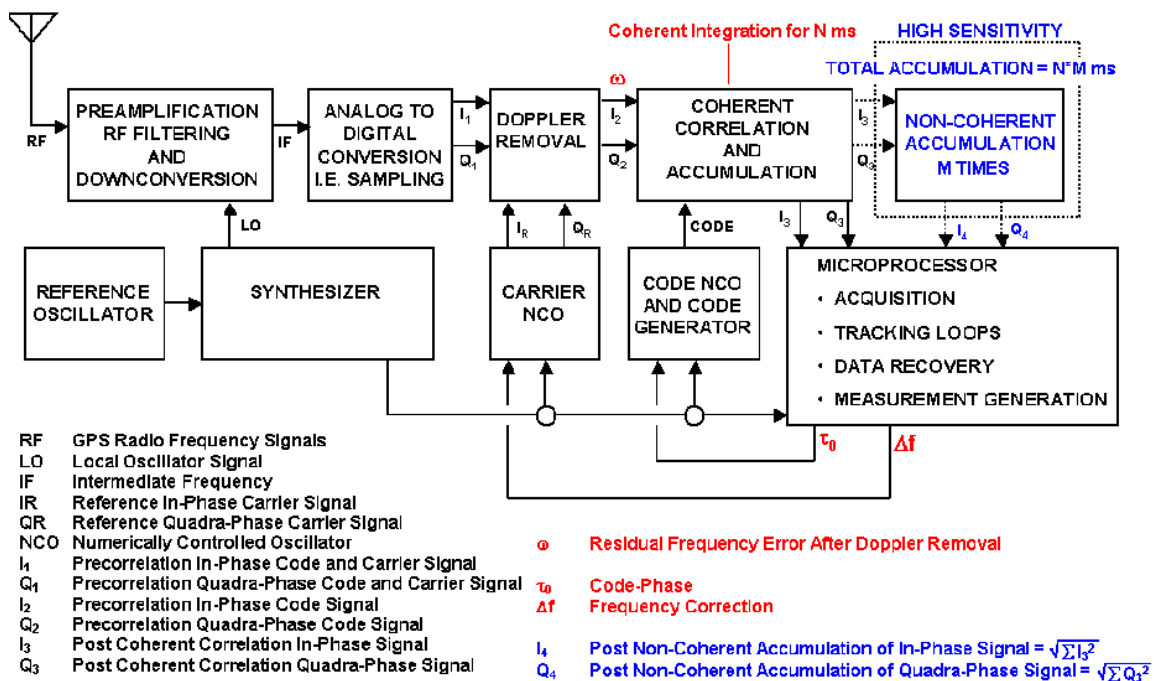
Coherent Integration for N ms

HIGH SENSITIVITY

TOTAL ACCUMULATION = N*M ms

RF

PREAMPLIFICATION RF FILTERING AND DOWNCONVERSION

IF

ANALOG TO DIGITAL CONVERSION I.E. SAMPLING

$I_1$

$Q_1$

DOPPLER REMOVAL

ω

$I_2$

$Q_2$

COHERENT CORRELATION AND ACCUMULATION

$I_3$

$Q_3$

NON-COHERENT ACCUMULATION M TIMES

LO

$I_R$

$Q_R$

CODE

$I_3$

$Q_3$

$I_4$

$Q_4$

REFERENCE OSCILLATOR

SYNTHESIZER

CARRIER NCO

CODE NCO AND CODE GENERATOR

MICROPROCESSOR
• ACQUISITION
• TRACKING LOOPS
• DATA RECOVERY
• MEASUREMENT GENERATION

$\tau_0$

$\Delta f$

RF GPS Radio Frequency Signals
LO Local Oscillator Signal
IF Intermediate Frequency
IR Reference In-Phase Carrier Signal
QR Reference Quadra-Phase Carrier Signal
NCO Numerically Controlled Oscillator
$I_1$ Precorrelation In-Phase Code and Carrier Signal
$Q_1$ Precorrelation Quadra-Phase Code and Carrier Signal
$I_2$ Precorrelation In-Phase Code Signal
$Q_2$ Precorrelation Quadra-Phase Code Signal
$I_3$ Post Coherent Correlation In-Phase Signal
$Q_3$ Post Coherent Correlation Quadra-Phase Signal

ω Residual Frequency Error After Doppler Removal

$\tau_0$ Code-Phase
$\Delta f$ Frequency Correction

$I_4$ Post Non-Coherent Accumulation of In-Phase Signal = $\sqrt{\sum I_3^2}$
$Q_4$ Post Non-Coherent Accumulation of Quadra-Phase Signal = $\sqrt{\sum Q_3^2}$